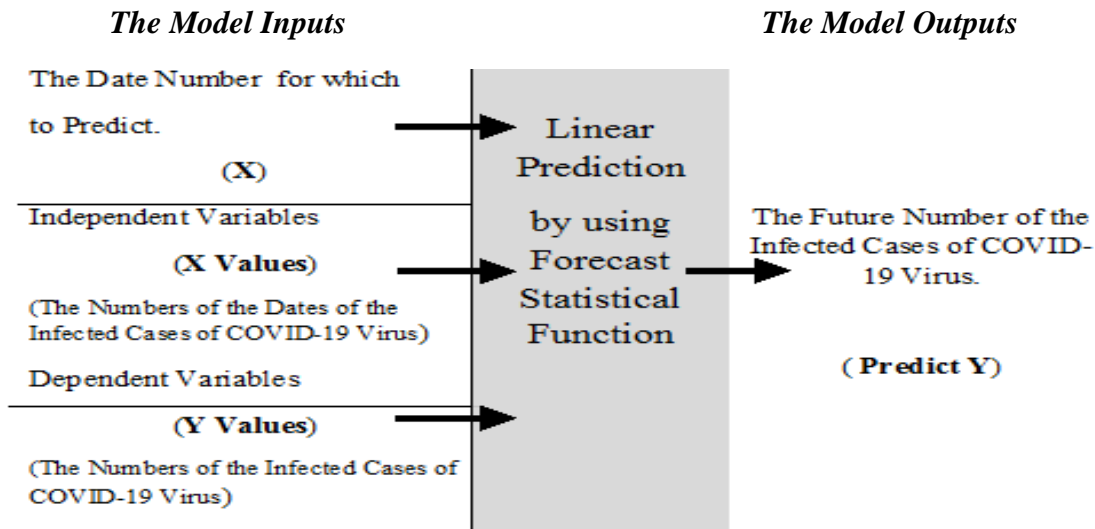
The Model Inputs

The Model Outputs

The Date Number for which to Predict.

(X)

Independent Variables

(X Values)

(The Numbers of the Dates of the Infected Cases of COVID-19 Virus)

Dependent Variables

(Y Values)

(The Numbers of the Infected Cases of COVID-19 Virus)

Linear Prediction by using Forecast Statistical Function

The Future Number of the Infected Cases of COVID-19 Virus.

( Predict Y)